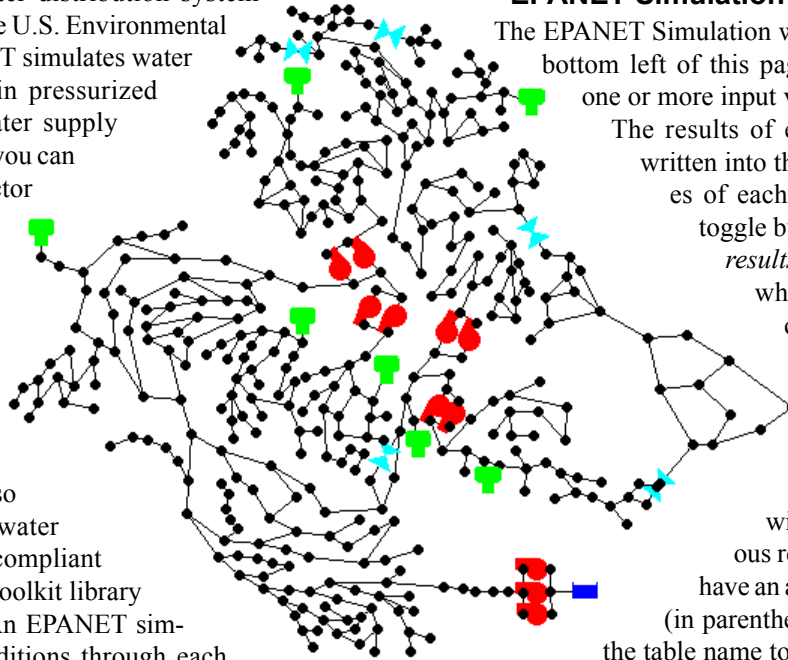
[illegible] distribution system
the U.S. Environmental
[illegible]T simulates water
in pressurized
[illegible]ater supply
you can
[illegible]tor

so
water
compliant
oolkit library
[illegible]n EPANET sim-
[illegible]ditions through each

EPANET Simulation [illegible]
The EPANET Simulation w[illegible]
bottom left of this pag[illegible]
one or more input v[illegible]
The results of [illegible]
written into th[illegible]
es of each
toggle b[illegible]
result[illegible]
wh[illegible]
c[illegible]

wi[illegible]
ous re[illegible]
have an a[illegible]
(in parenthe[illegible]
the table name to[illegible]